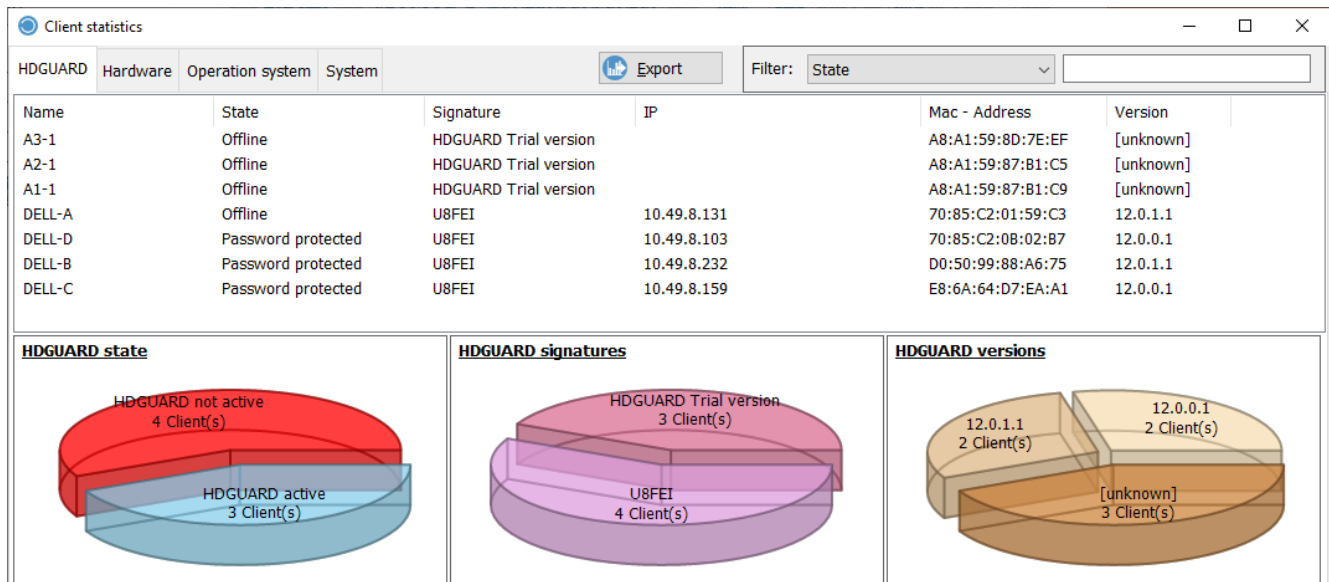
Client statistics

HDGUARD | Hardware | Operation system | System

Export

Filter: State

| Name | State | Signature | IP | Mac - Address | Version |
|---|---|---|---|---|---|
| A3-1 | Offline | HDGUARD Trial version | | A8:A1:59:8D:7E:EF | [unknown] |
| A2-1 | Offline | HDGUARD Trial version | | A8:A1:59:87:B1:C5 | [unknown] |
| A1-1 | Offline | HDGUARD Trial version | | A8:A1:59:87:B1:C9 | [unknown] |
| DELL-A | Offline | U8FEI | 10.49.8.131 | 70:85:C2:01:59:C3 | 12.0.1.1 |
| DELL-D | Password protected | U8FEI | 10.49.8.103 | 70:85:C2:0B:02:B7 | 12.0.0.1 |
| DELL-B | Password protected | U8FEI | 10.49.8.232 | D0:50:99:88:A6:75 | 12.0.1.1 |
| DELL-C | Password protected | U8FEI | 10.49.8.159 | E8:6A:64:D7:EA:A1 | 12.0.0.1 |

HDGUARD state

HDGUARD not active
4 Client(s)

HDGUARD active
3 Client(s)

HDGUARD signatures

HDGUARD Trial version
3 Client(s)

U8FEI
4 Client(s)

HDGUARD versions

12.0.1.1
2 Client(s)

12.0.0.1
2 Client(s)

[unknown]
3 Client(s)